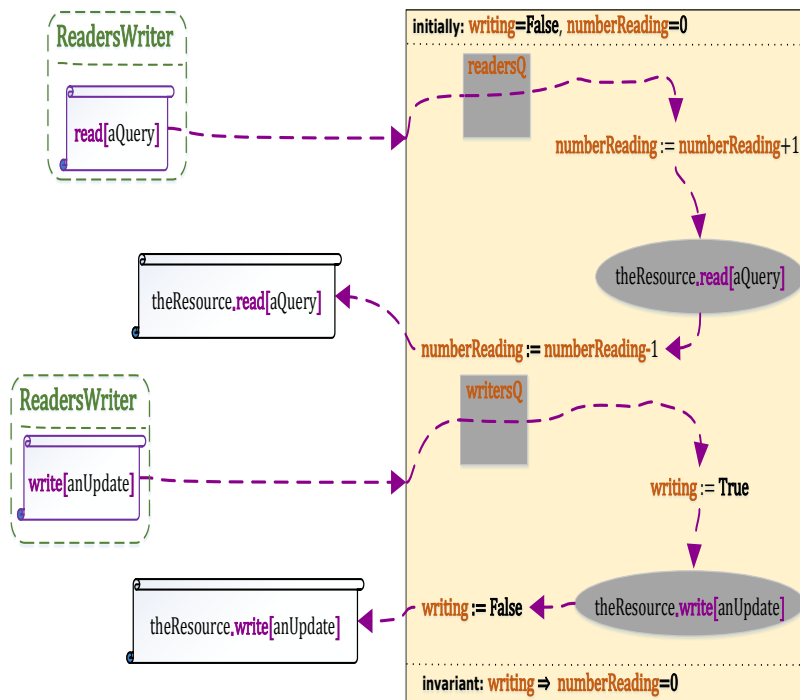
ReadersWriter

read[aQuery]

initially: writing=False, numberReading=0

readersQ

numberReading := numberReading+1

theResource.read[aQuery]

theResource.read[aQuery]

numberReading := numberReading-1

ReadersWriter

write[anUpdate]

writersQ

writing := True

theResource.write[anUpdate]

theResource.write[anUpdate]

writing := False

invariant: writing ⇒ numberReading=0